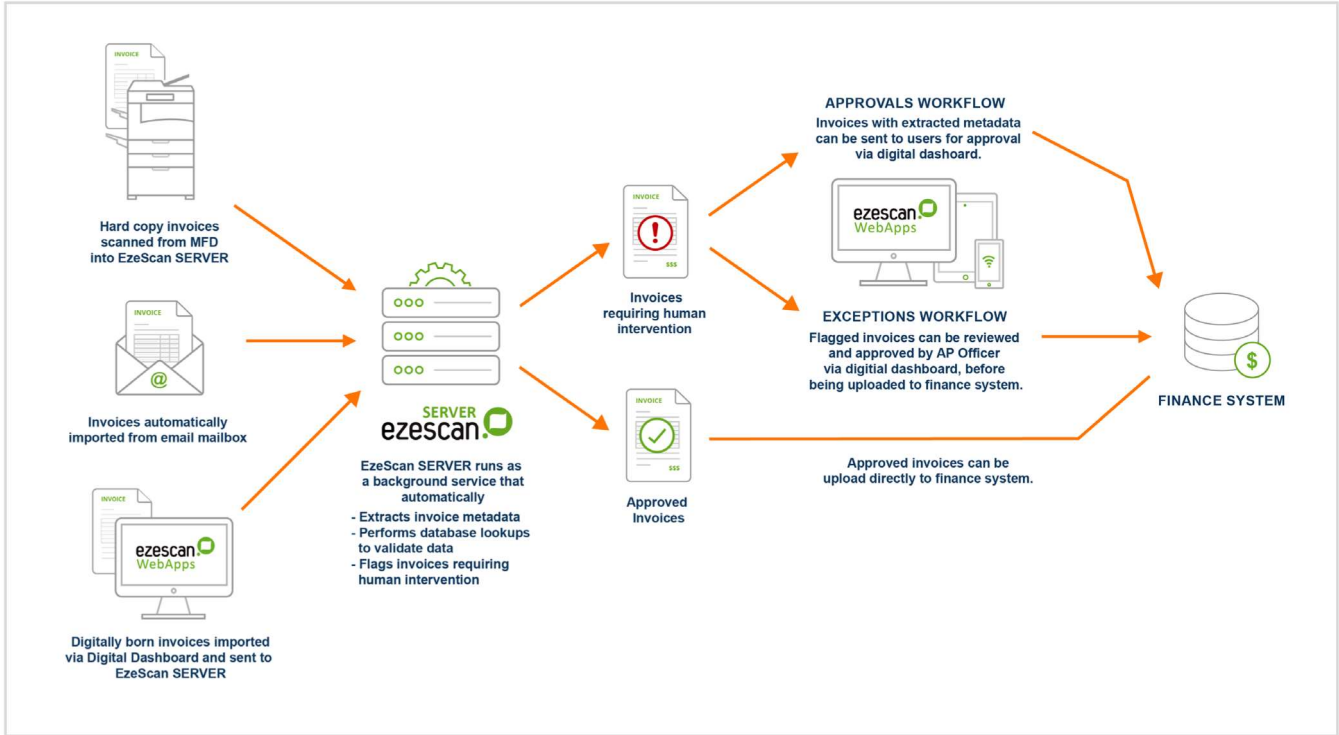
INVOICE

Hard copy invoices scanned from MFD into EzeScan SERVER

INVOICE

Invoices automatically imported from email mailbox

INVOICE

ezescan WebApps

Digitally born invoices imported via Digital Dashboard and sent to EzeScan SERVER

SERVER ezescan.

EzeScan SERVER runs as a background service that automatically

- Extracts invoice metadata
- Performs database lookups to validate data
- Flags invoices requiring human intervention

INVOICE

$$$

Invoices requiring human intervention

INVOICE

$$$

Approved Invoices

APPROVALS WORKFLOW

Invoices with extracted metadata can be sent to users for approval via digital dashoard.

ezescan WebApps

EXCEPTIONS WORKFLOW

Flagged invoices can be reviewed and approved by AP Officer via digitial dashboard, before being uploaded to finance system.

Approved invoices can be upload directly to finance system.

$

FINANCE SYSTEM